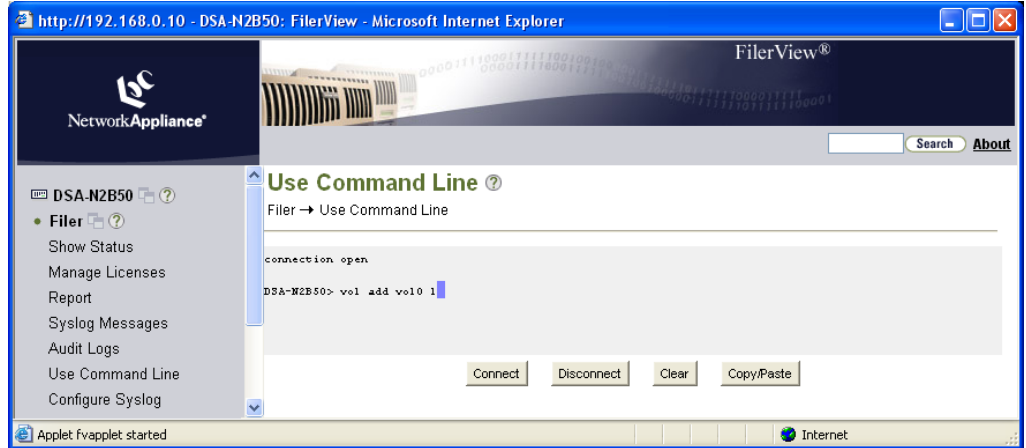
http://192.168.0.10 - DSA-N2B50: FilerView - Microsoft Internet Explorer

NetworkAppliance®

FilerView®

Search About

DSA-N2B50 ?

• Filer ?

Show Status

Manage Licenses

Report

Syslog Messages

Audit Logs

Use Command Line

Configure Syslog

Use Command Line ?

Filer → Use Command Line

connection open

DSA-N2B50> vol add vol0 1

Connect Disconnect Clear Copy/Paste

Applet fvapplet started

Internet